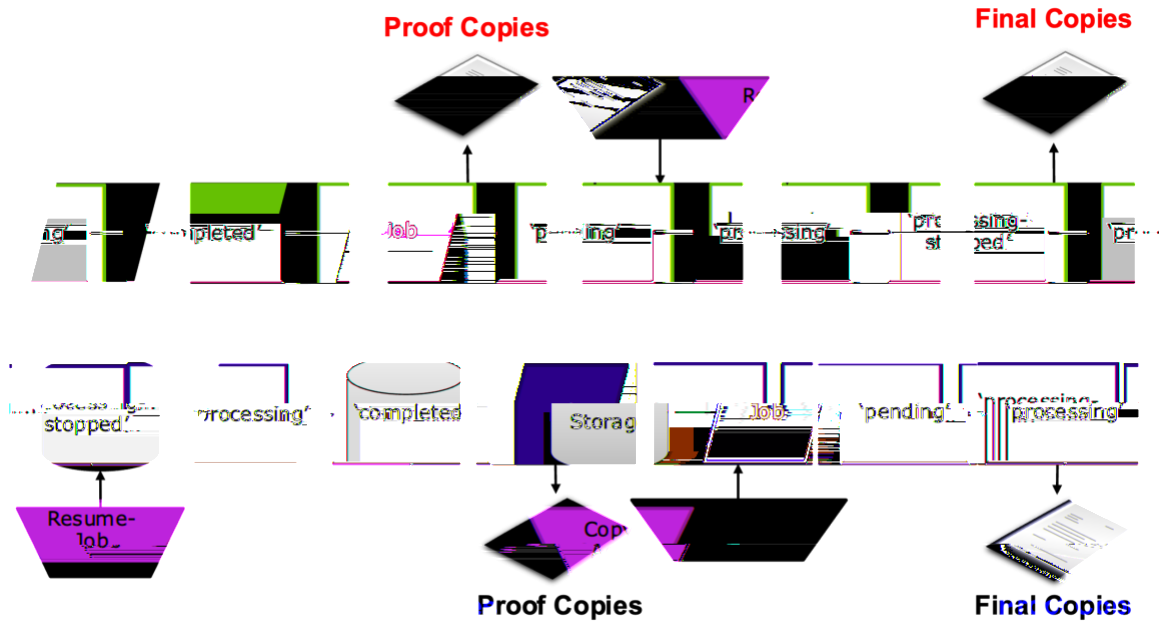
Proof Copies

Final Copies

R

ng'

'completed'

Job

'pending'

'processing'

'processing-stopped'

'pr

'processing-stopped'

'processing'

'completed'

Storag

Job

'pending'

'processing'

Resume-Job

Copy

Proof Copies

Final Copies